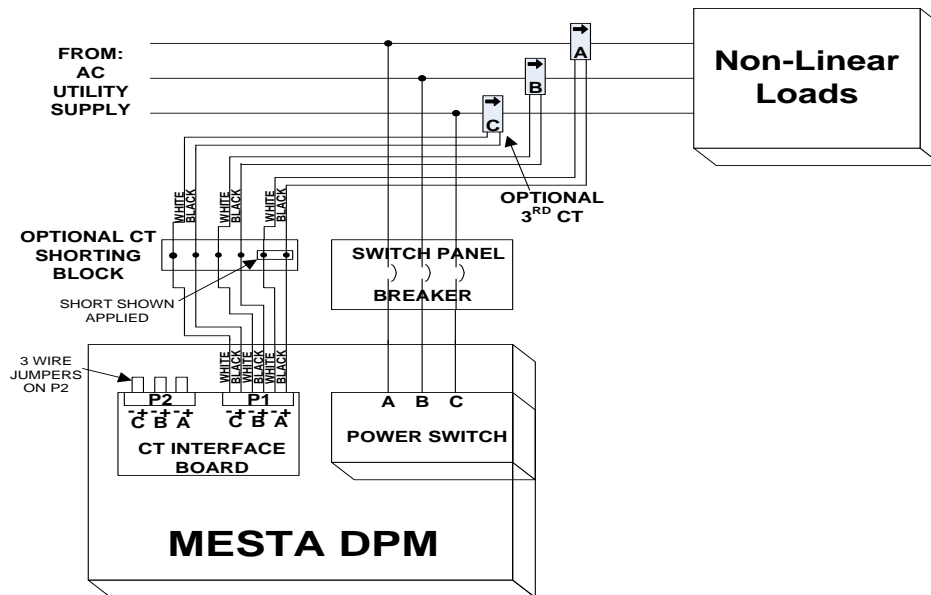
FROM:
AC
UTILITY
SUPPLY

A
B
C

Non-Linear Loads

OPTIONAL $3^{RD}$ CT

WHITE BLACK WHITE BLACK WHITE BLACK

OPTIONAL CT SHORTING BLOCK

SWITCH PANEL

BREAKER

SHORT SHOWN APPLIED

3 WIRE JUMPERS ON P2

WHITE BLACK WHITE BLACK WHITE BLACK

P2
- + - + - +
C B A

P1
- + - + - +
C B A

CT INTERFACE BOARD

A B C

POWER SWITCH

MESTA DPM